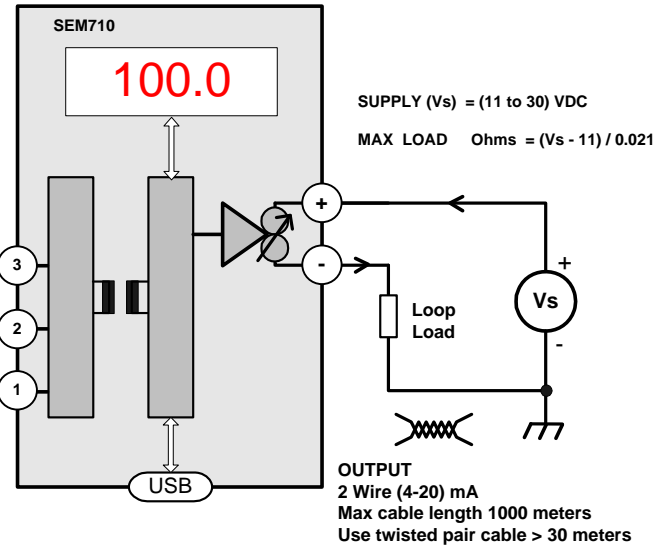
SEM710

100.0

SUPPLY (Vs) = (11 to 30) VDC

MAX LOAD Ohms = (Vs - 11) / 0.021

+

-

3

2

1

Loop Load

+

Vs

-

USB

OUTPUT
2 Wire (4-20) mA
Max cable length 1000 meters
Use twisted pair cable > 30 meters